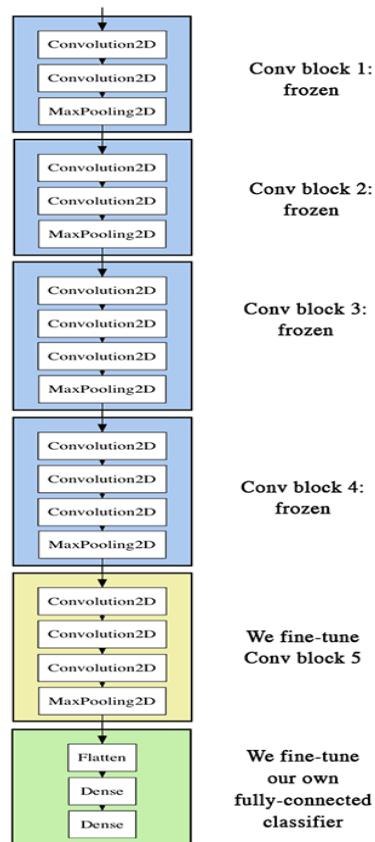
Convolution2D
Convolution2D
MaxPooling2D

Conv block 1: frozen

Convolution2D
Convolution2D
MaxPooling2D

Conv block 2: frozen

Convolution2D
Convolution2D
Convolution2D
MaxPooling2D

Conv block 3: frozen

Convolution2D
Convolution2D
Convolution2D
MaxPooling2D

Conv block 4: frozen

Convolution2D
Convolution2D
Convolution2D
MaxPooling2D

We fine-tune Conv block 5

Flatten
Dense
Dense

We fine-tune our own fully-connected classifier